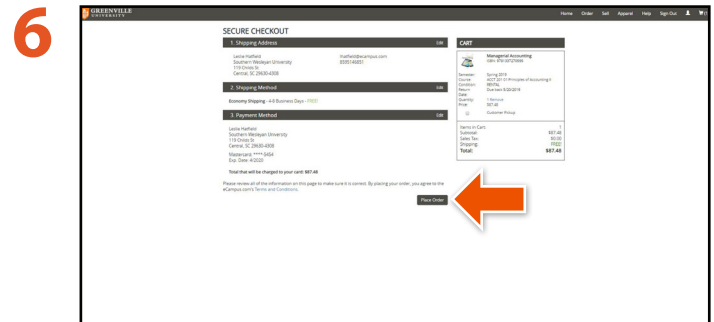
6

GREENVILLE UNIVERSITY

Home Order Sell Apparel Help Sign Out

SECURE CHECKOUT

1. Shipping Address Edit

Leslie Hatfield
Southern Wesleyan University
119 Childs St
Central, SC 29630-4308

lhatfield@ecampus.com
8595146651

2. Shipping Method Edit

Economy Shipping - 4-8 Business Days - FREE!

3. Payment Method Edit

Leslie Hatfield
Southern Wesleyan University
119 Childs St
Central, SC 29630-4308

Mastercard: **** 6464
Exp. Date: 4/2020

Total that will be charged to your card: $87.48

Please review all of the information on this page to make sure it is correct. By placing your order, you agree to the eCampus.com's Terms and Conditions.

Place Order

CART

Managerial Accounting
ISBN: 9781337270854

Semester: Spring 2019
Course: ACCT 221-01 Principles of Accounting II
Condition: RENTAL
Return Date: Due back 5/20/2019
Quantity: 1 Remove
Price: $87.48

Customer Pickup

Items In Cart: 1
Subtotal: $87.48
Sales Tax: $0.00
Shipping: FREE!
Total: $87.48